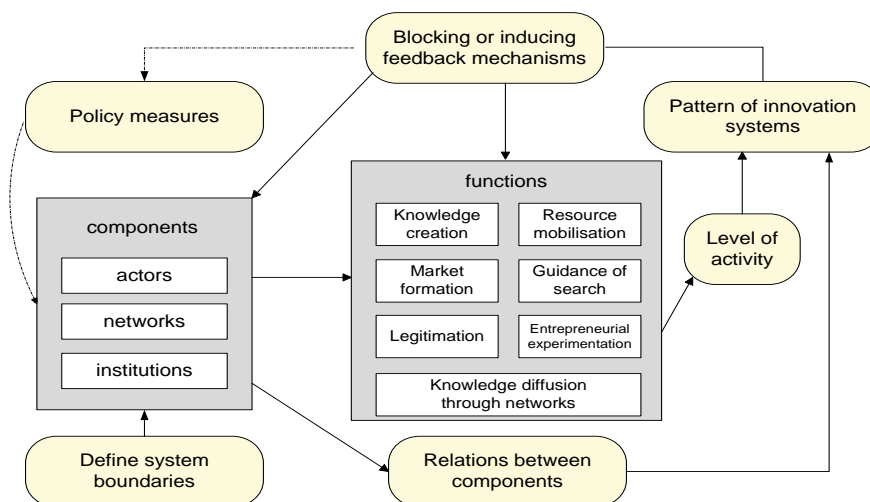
Blocking or inducing feedback mechanisms

Policy measures

Pattern of innovation systems

functions

Knowledge creation

Resource mobilisation

Market formation

Guidance of search

Legitimation

Entrepreneurial experimentation

Knowledge diffusion through networks

components

actors

networks

institutions

Level of activity

Define system boundaries

Relations between components